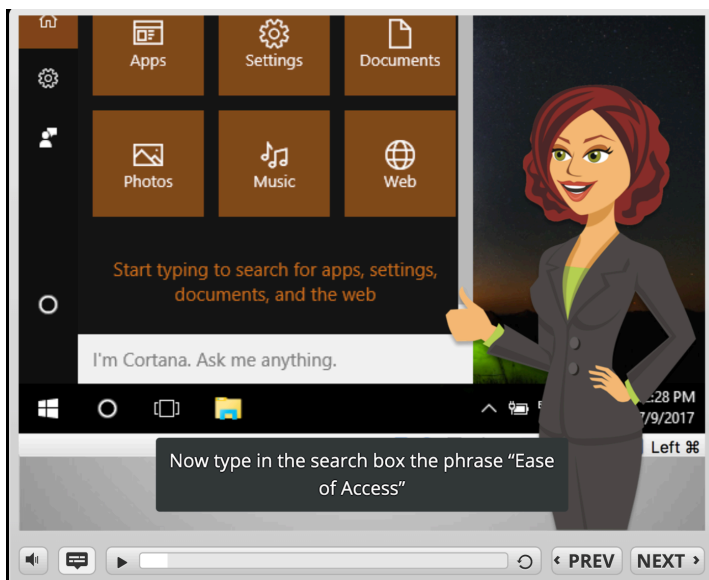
Apps

Settings

Documents

Photos

Music

Web

Start typing to search for apps, settings, documents, and the web

I'm Cortana. Ask me anything.

:28 PM
7/9/2017

Left ⌘

Now type in the search box the phrase “Ease of Access”

‹ PREV

NEXT ›